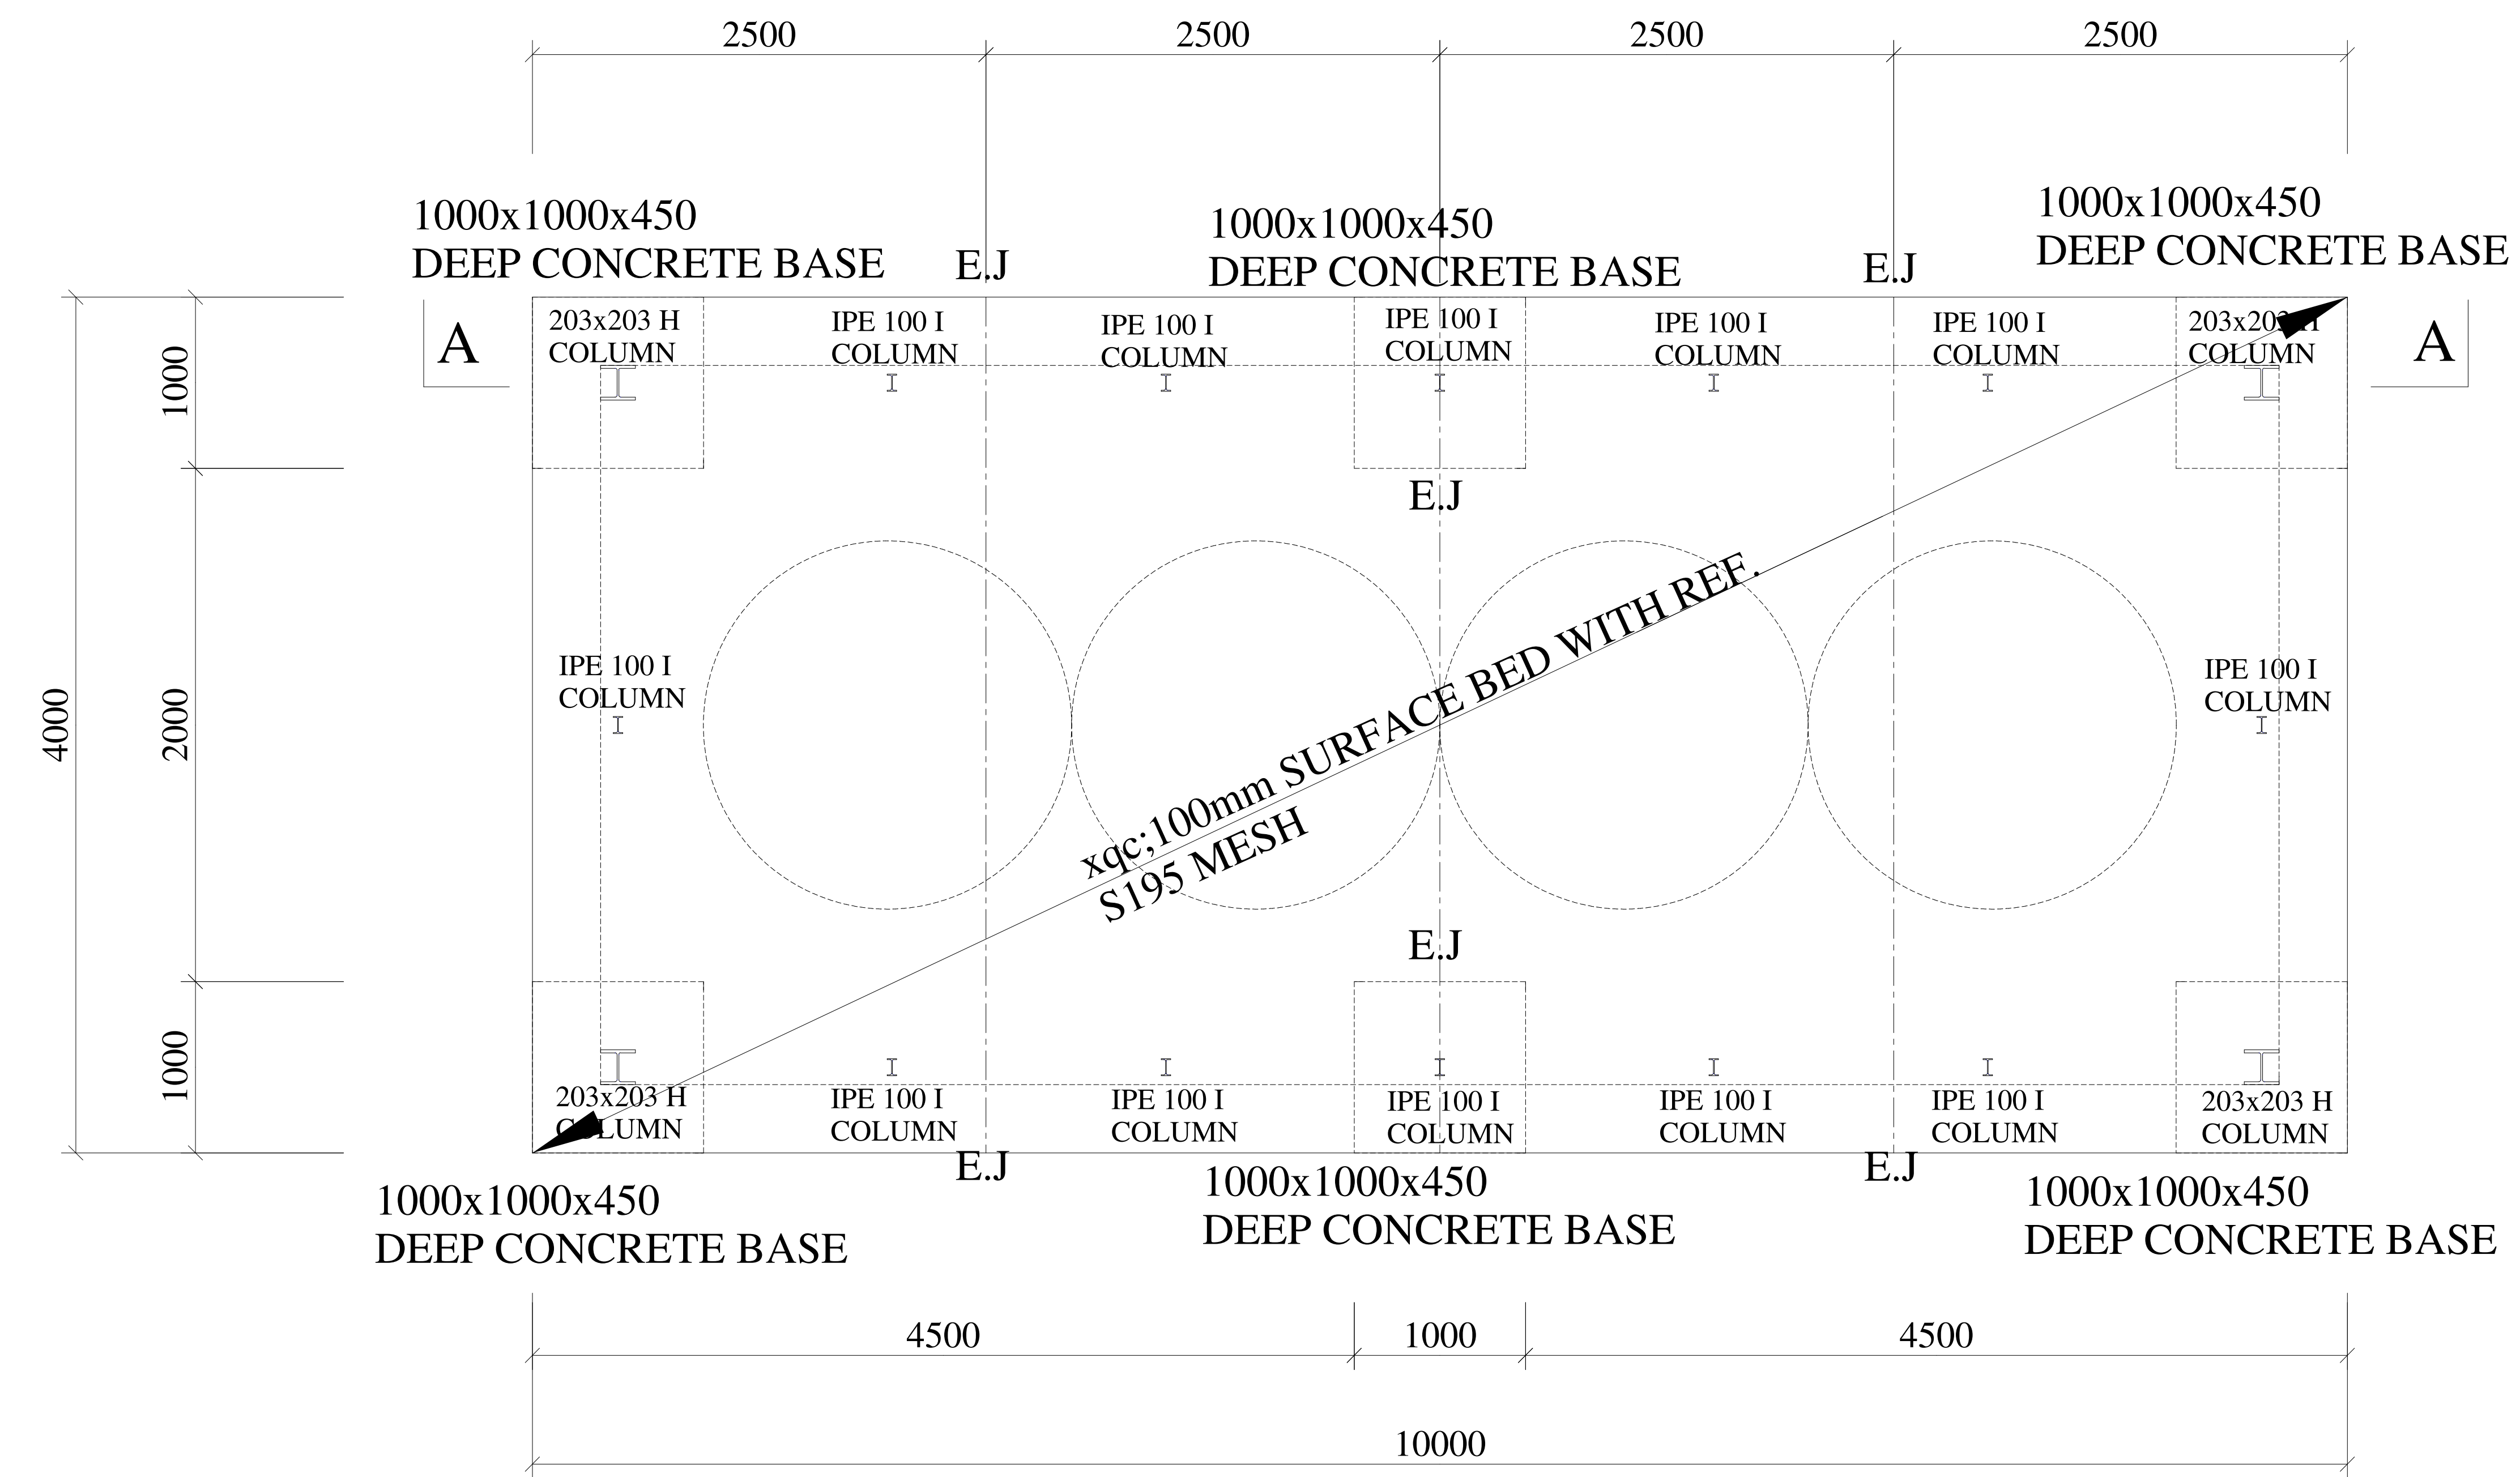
2500 2500 2500 2500

1000x1000x450
DEEP CONCRETE BASE

E.J

1000x1000x450
DEEP CONCRETE BASE

E.J

1000x1000x450
DEEP CONCRETE BASE

A

203x203 H
COLUMN

IPE 100 I
COLUMN

IPE 100 I
COLUMN

IPE 100 I
COLUMN

IPE 100 I
COLUMN

IPE 100 I
COLUMN

203x203 H
COLUMN

A

1000

4000

2000

1000

E.J

IPE 100 I
COLUMN

xqc;100mm SURFACE BED WITH REF.
S195 MESH

IPE 100 I
COLUMN

E.J

203x203 H
COLUMN

IPE 100 I
COLUMN

IPE 100 I
COLUMN

IPE 100 I
COLUMN

IPE 100 I
COLUMN

IPE 100 I
COLUMN

203x203 H
COLUMN

E.J

E.J

1000x1000x450
DEEP CONCRETE BASE

1000x1000x450
DEEP CONCRETE BASE

1000x1000x450
DEEP CONCRETE BASE

4500 1000 4500

10000